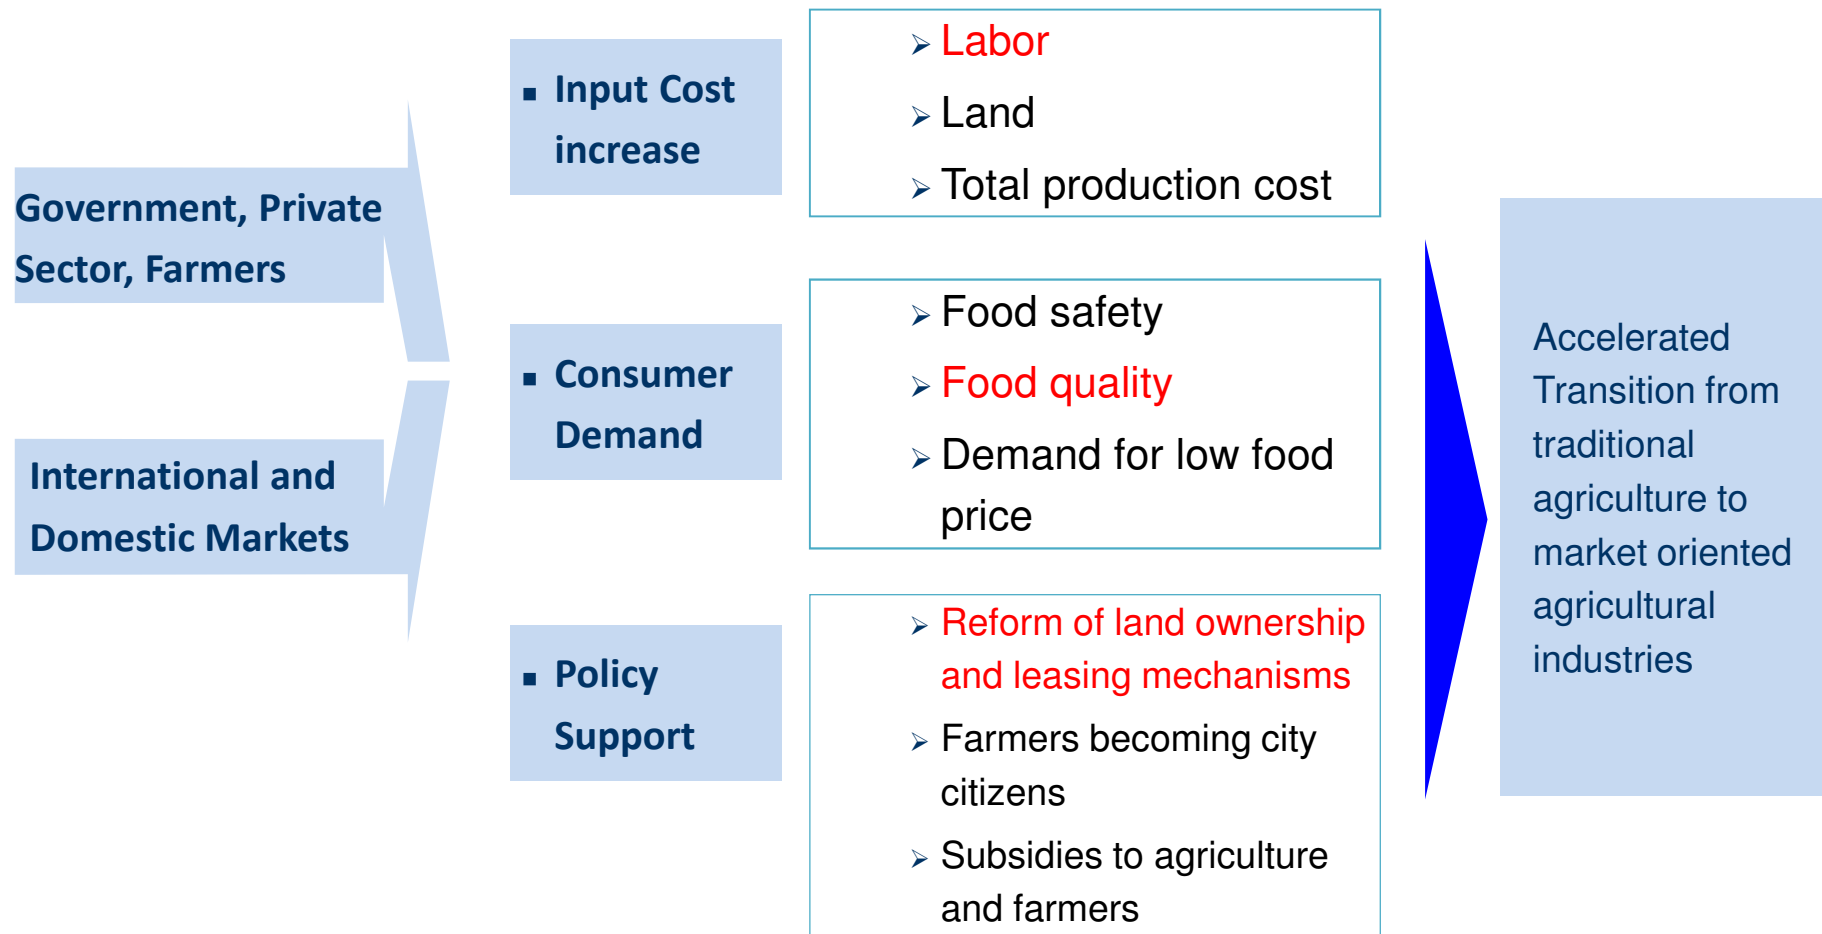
Government, Private Sector, Farmers

International and Domestic Markets

▪ Input Cost increase

➢ Labor
➢ Land
➢ Total production cost

▪ Consumer Demand

➢ Food safety
➢ Food quality
➢ Demand for low food price

▪ Policy Support

➢ Reform of land ownership and leasing mechanisms
➢ Farmers becoming city citizens
➢ Subsidies to agriculture and farmers

Accelerated Transition from traditional agriculture to market oriented agricultural industries